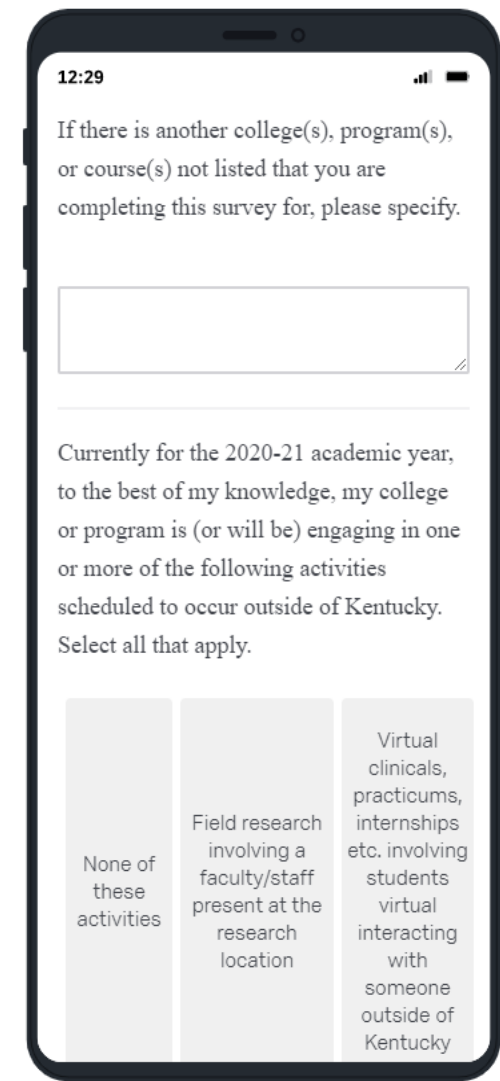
12:29

If there is another college(s), program(s), or course(s) not listed that you are completing this survey for, please specify.

Currently for the 2020-21 academic year, to the best of my knowledge, my college or program is (or will be) engaging in one or more of the following activities scheduled to occur outside of Kentucky. Select all that apply.

| None of these activities | Field research involving a faculty/staff present at the research location | Virtual clinicals, practicums, internships etc. involving students virtual interacting with someone outside of Kentucky |
|---|---|---|